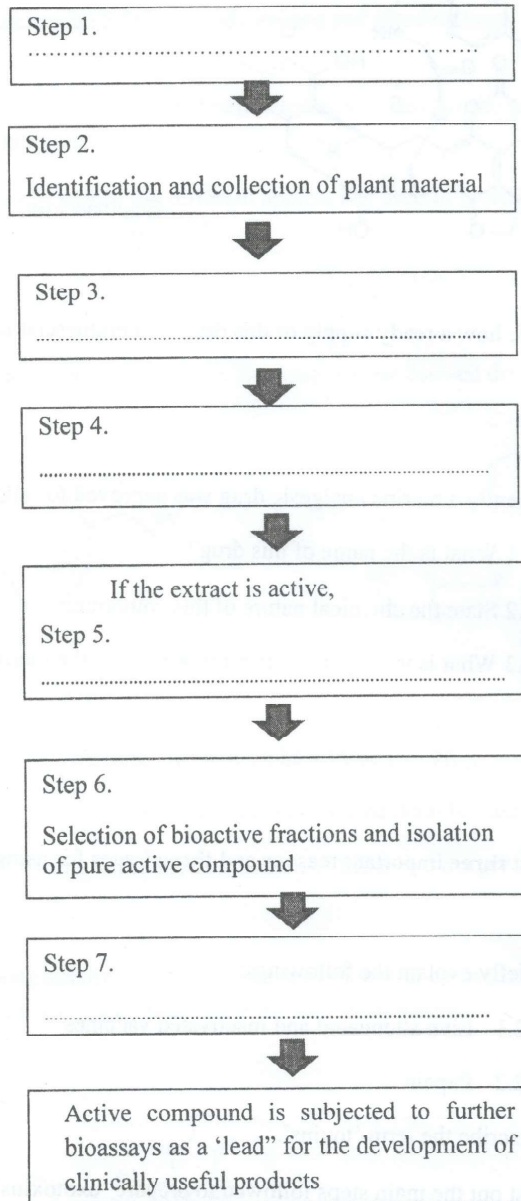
Step 1.
....................................................................

Step 2.
Identification and collection of plant material

Step 3.
....................................................................

Step 4.
....................................................................

If the extract is active,
Step 5.
....................................................................

Step 6.
Selection of bioactive fractions and isolation of pure active compound

Step 7.
....................................................................

Active compound is subjected to further bioassays as a 'lead" for the development of clinically useful products